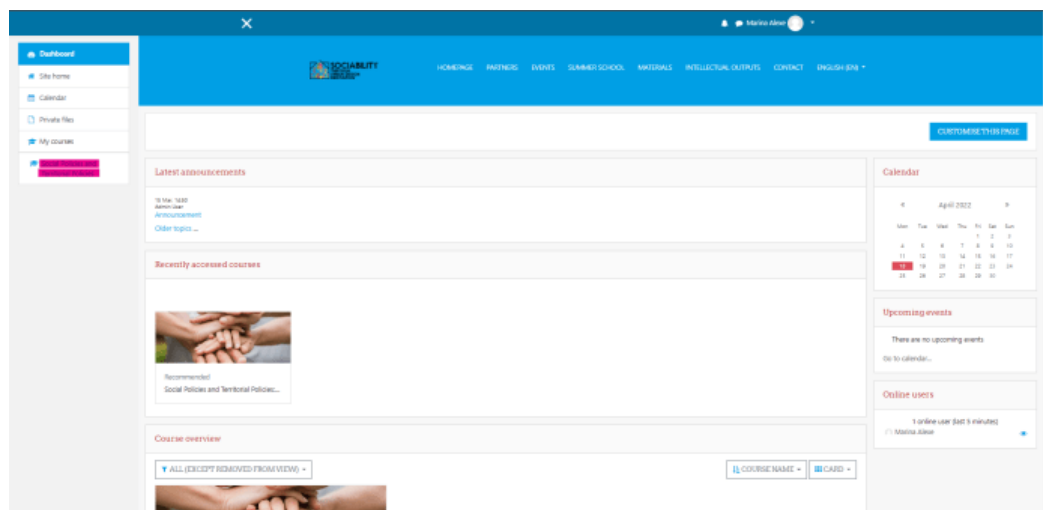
Marina Alexe

Dashboard
Site home
Calendar
Private files
My courses
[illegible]

SOCIABILITY

HOMEPAGE PARTNERS EVENTS SUMMER SCHOOL MATERIALS INTELLECTUAL OUTPUTS CONTACT ENGLISH (EN)

CUSTOMISE THIS PAGE

Latest announcements

16 Mar, 14:00
Admin User
Announcement
Older topics ...

Recently accessed courses

Recommended
Social Policies and Territorial Policies...

Course overview

ALL (EXCEPT REMOVED FROM VIEW)
COURSE NAME
CARD

Calendar

April 2022

| Mon | Tue | Wed | Thu | Fri | Sat | Sun |
|---|---|---|---|---|---|---|
| | | | | 1 | 2 | 3 |
| 4 | 5 | 6 | 7 | 8 | 9 | 10 |
| 11 | 12 | 13 | 14 | 15 | 16 | 17 |
| 18 | 19 | 20 | 21 | 22 | 23 | 24 |
| 25 | 26 | 27 | 28 | 29 | 30 | |

Upcoming events

There are no upcoming events
Go to calendar...

Online users

1 online user (last 5 minutes)
Marina Alexe